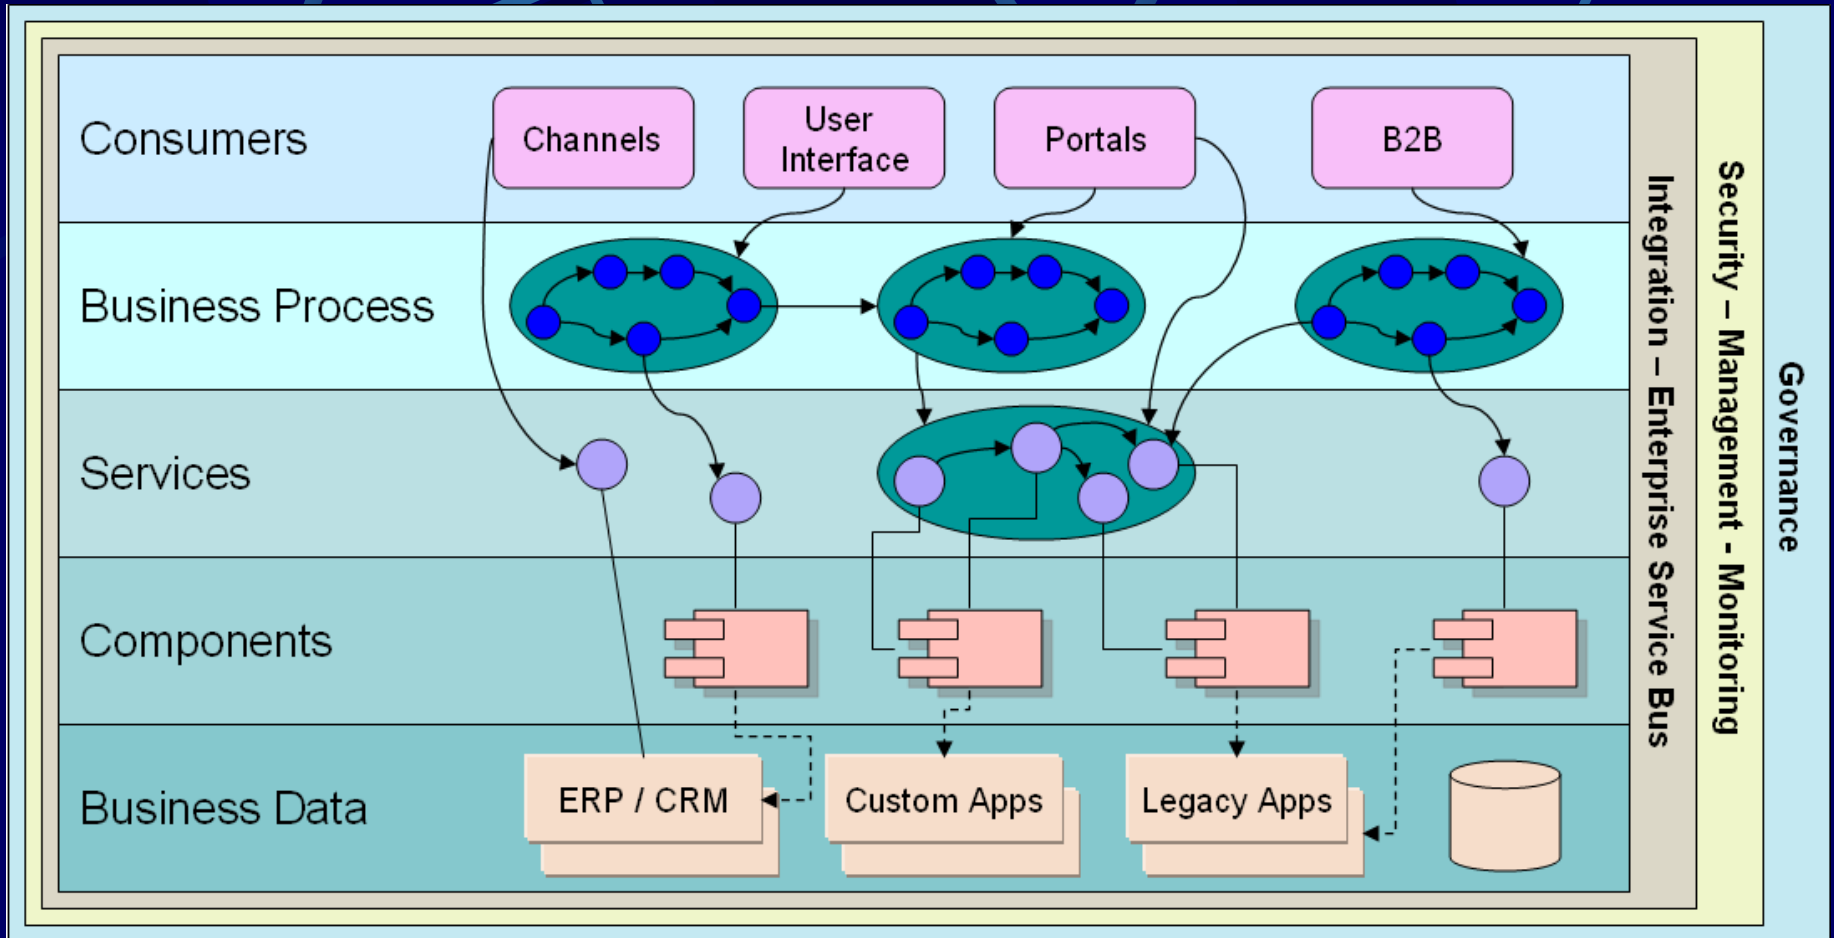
Consumers

Channels

User Interface

Portals

B2B

Business Process

Services

Components

Business Data

ERP / CRM

Custom Apps

Legacy Apps

Integration – Enterprise Service Bus

Security – Management - Monitoring

Governance